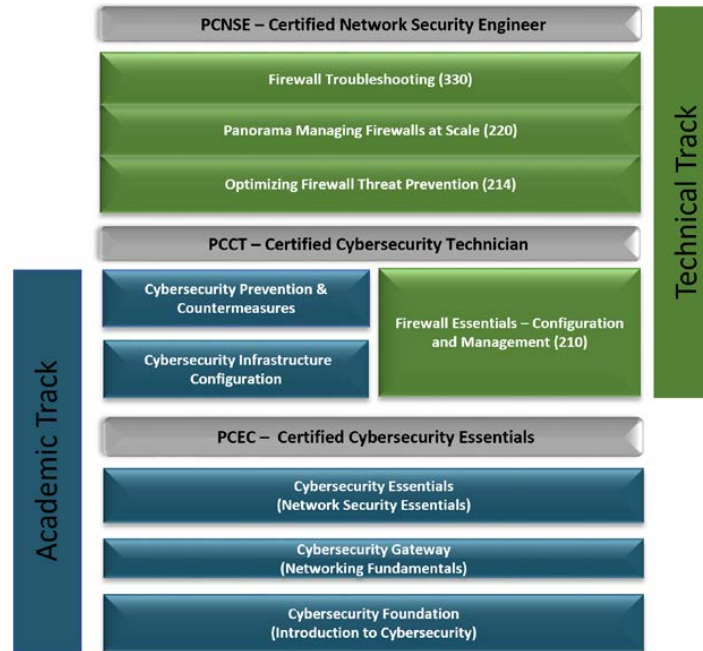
PCNSE – Certified Network Security Engineer

Firewall Troubleshooting (330)

Panorama Managing Firewalls at Scale (220)

Optimizing Firewall Threat Prevention (214)

Technical Track

PCCT – Certified Cybersecurity Technician

Cybersecurity Prevention & Countermeasures

Cybersecurity Infrastructure Configuration

Firewall Essentials – Configuration and Management (210)

Academic Track

PCEC – Certified Cybersecurity Essentials

Cybersecurity Essentials (Network Security Essentials)

Cybersecurity Gateway (Networking Fundamentals)

Cybersecurity Foundation (Introduction to Cybersecurity)